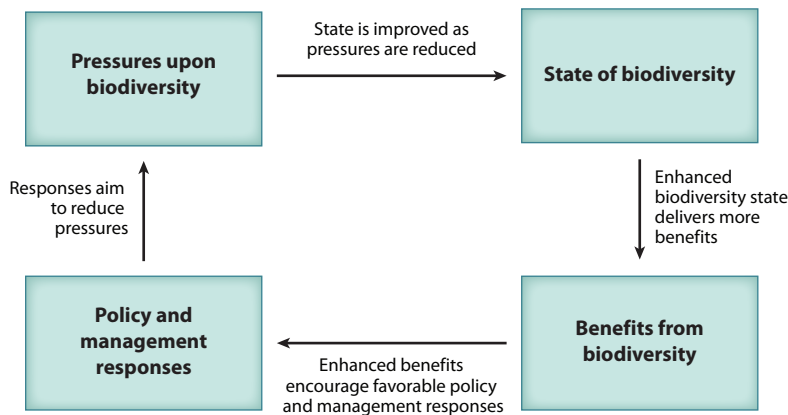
Pressures upon biodiversity

State is improved as pressures are reduced

State of biodiversity

Enhanced biodiversity state delivers more benefits

Benefits from biodiversity

Enhanced benefits encourage favorable policy and management responses

Policy and management responses

Responses aim to reduce pressures